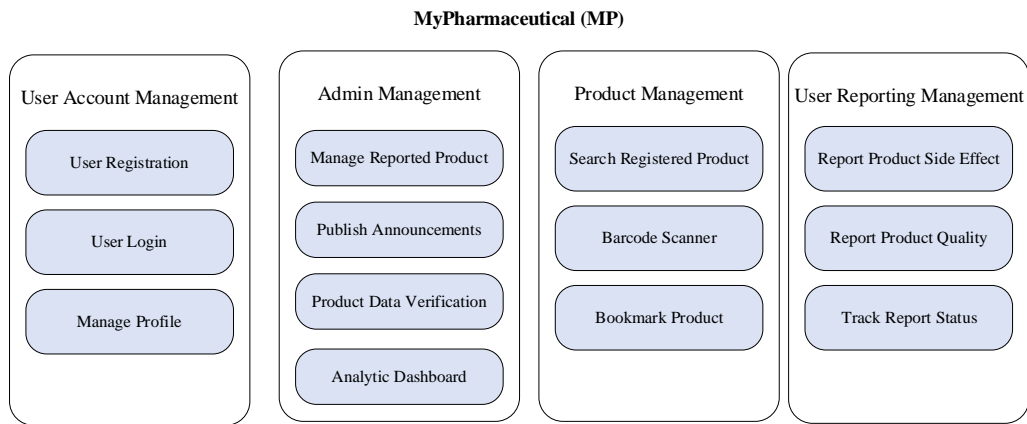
**MyPharmaceutical (MP)**

User Account Management

User Registration

User Login

Manage Profile

Admin Management

Manage Reported Product

Publish Announcements

Product Data Verification

Analytic Dashboard

Product Management

Search Registered Product

Barcode Scanner

Bookmark Product

User Reporting Management

Report Product Side Effect

Report Product Quality

Track Report Status